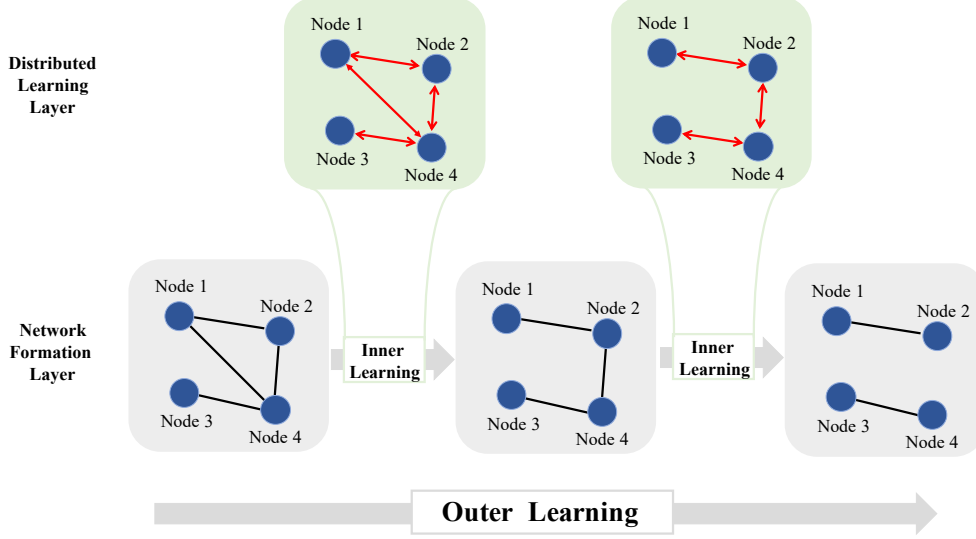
Distributed Learning Layer

Node 1
Node 2
Node 3
Node 4

Node 1
Node 2
Node 3
Node 4

Network Formation Layer

Node 1
Node 2
Node 3
Node 4

Inner Learning

Node 1
Node 2
Node 3
Node 4

Inner Learning

Node 1
Node 2
Node 3
Node 4

Outer Learning